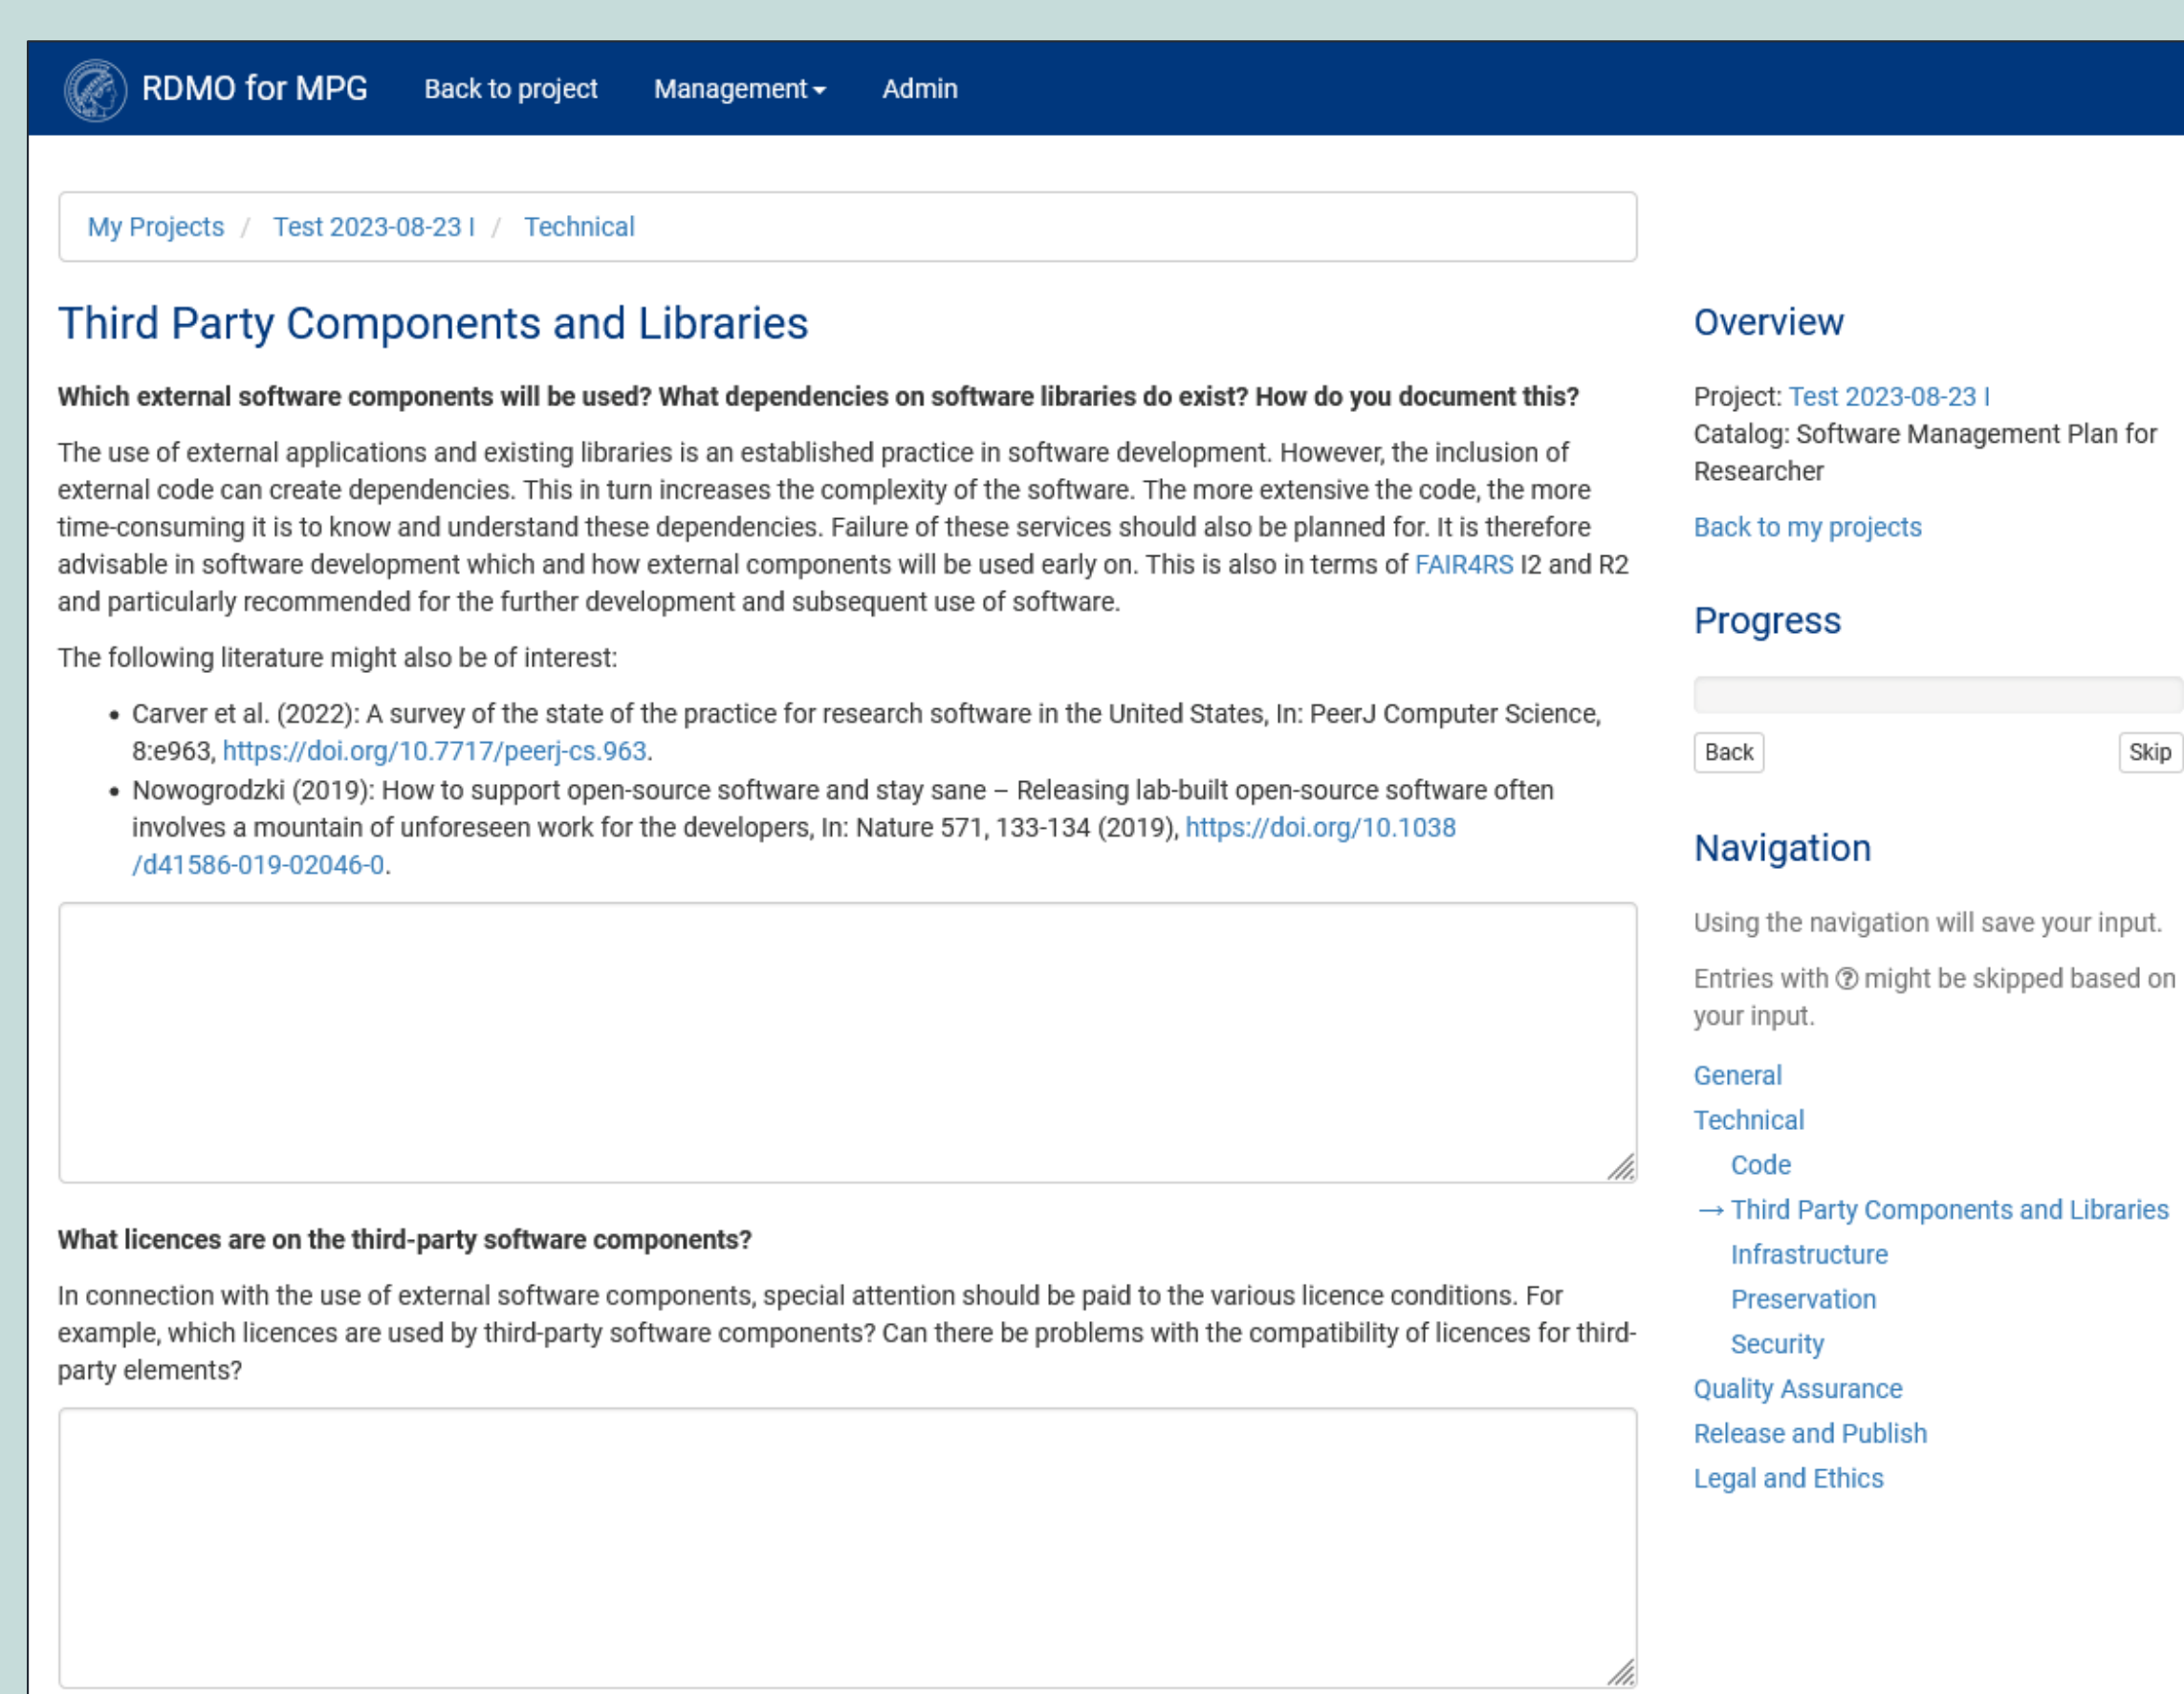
RDMO for MPG Back to project Management Admin

My Projects / Test 2023-08-23 I / Technical

Third Party Components and Libraries

**Which external software components will be used? What dependencies on software libraries do exist? How do you document this?**

The use of external applications and existing libraries is an established practice in software development. However, the inclusion of external code can create dependencies. This in turn increases the complexity of the software. The more extensive the code, the more time-consuming it is to know and understand these dependencies. Failure of these services should also be planned for. It is therefore advisable in software development which and how external components will be used early on. This is also in terms of FAIR4RS I2 and R2 and particularly recommended for the further development and subsequent use of software.

The following literature might also be of interest:

- Carver et al. (2022): A survey of the state of the practice for research software in the United States, In: PeerJ Computer Science, 8:e963, https://doi.org/10.7717/peerj-cs.963.
- Nowogrodzki (2019): How to support open-source software and stay sane – Releasing lab-built open-source software often involves a mountain of unforeseen work for the developers, In: Nature 571, 133-134 (2019), https://doi.org/10.1038/d41586-019-02046-0.

**What licences are on the third-party software components?**

In connection with the use of external software components, special attention should be paid to the various licence conditions. For example, which licences are used by third-party software components? Can there be problems with the compatibility of licences for third-party elements?

Overview

Project: Test 2023-08-23 I
Catalog: Software Management Plan for Researcher

Back to my projects

Progress

Back Skip

Navigation

Using the navigation will save your input.

Entries with ⓘ might be skipped based on your input.

General
Technical
Code
→ Third Party Components and Libraries
Infrastructure
Preservation
Security
Quality Assurance
Release and Publish
Legal and Ethics